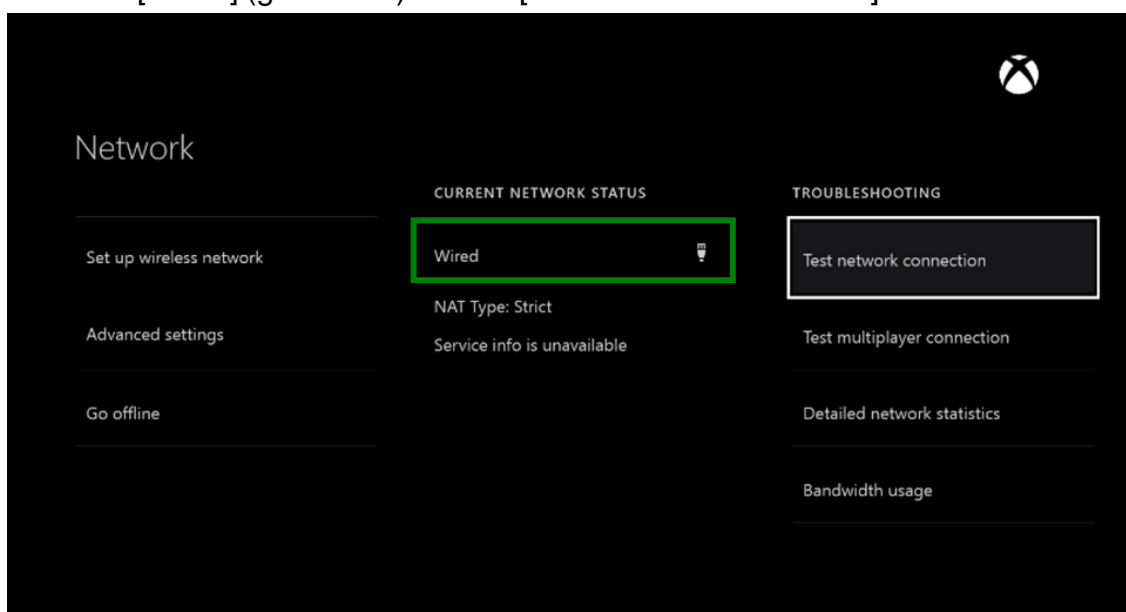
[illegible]

Network

Set up wireless network

Advanced settings

Go offline

CURRENT NETWORK STATUS

Wired

NAT Type: Strict

Service info is unavailable

TROUBLESHOOTING

Test network connection

Test multiplayer connection

Detailed network statistics

Bandwidth usage